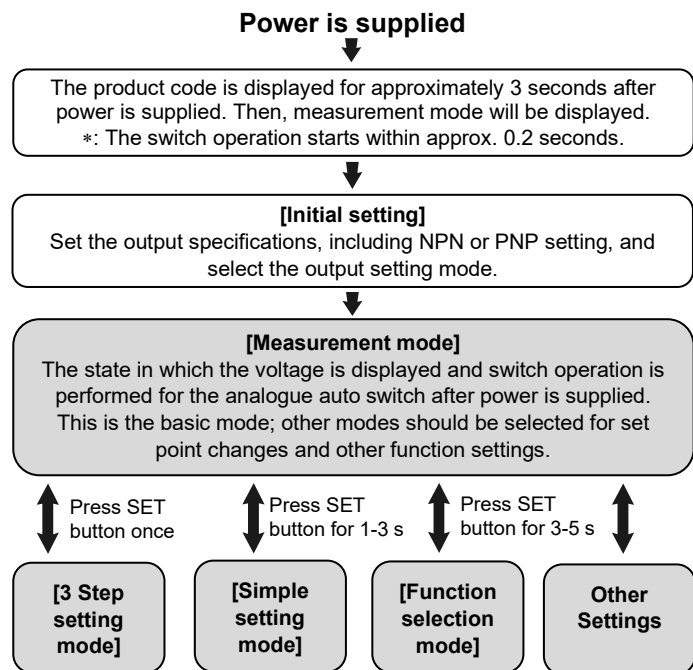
Power is supplied

The product code is displayed for approximately 3 seconds after power is supplied. Then, measurement mode will be displayed.
∗: The switch operation starts within approx. 0.2 seconds.

[Initial setting]
Set the output specifications, including NPN or PNP setting, and select the output setting mode.

[Measurement mode]
The state in which the voltage is displayed and switch operation is performed for the analogue auto switch after power is supplied. This is the basic mode; other modes should be selected for set point changes and other function settings.

Press SET button once

Press SET button for 1-3 s

Press SET button for 3-5 s

[3 Step setting mode]

[Simple setting mode]

[Function selection mode]

Other Settings